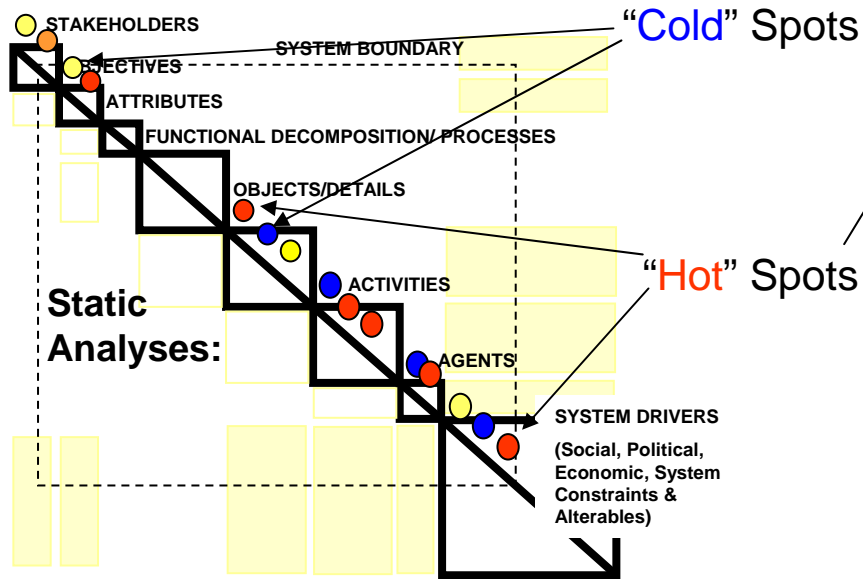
STAKEHOLDERS

"Cold" Spots

SYSTEM BOUNDARY

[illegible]JECTIVES

ATTRIBUTES

FUNCTIONAL DECOMPOSITION/ PROCESSES

OBJECTS/DETAILS

"Hot" Spots

ACTIVITIES

Static Analyses:

AGENTS

SYSTEM DRIVERS

(Social, Political, Economic, System Constraints & Alterables)